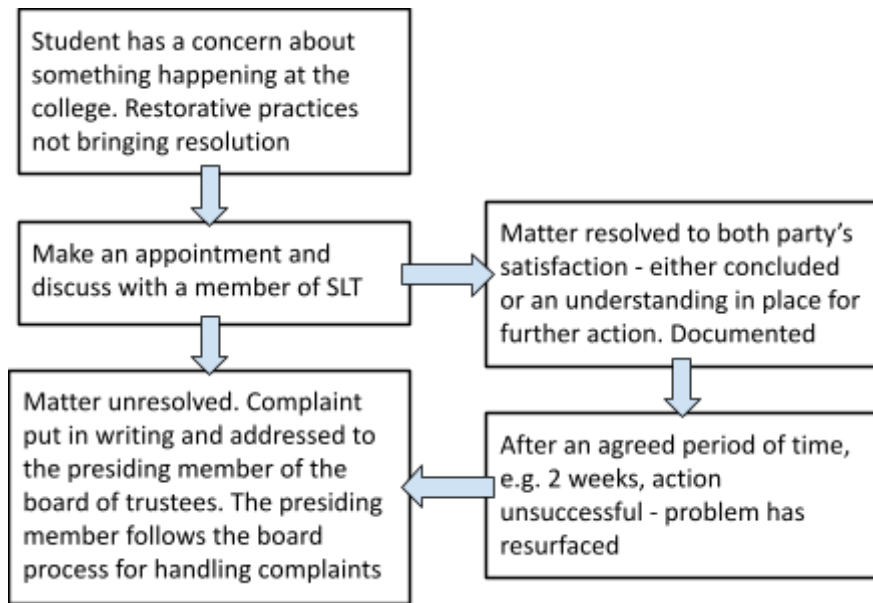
Student has a concern about something happening at the college. Restorative practices not bringing resolution

Make an appointment and discuss with a member of SLT

Matter resolved to both party's satisfaction - either concluded or an understanding in place for further action. Documented

Matter unresolved. Complaint put in writing and addressed to the presiding member of the board of trustees. The presiding member follows the board process for handling complaints

After an agreed period of time, e.g. 2 weeks, action unsuccessful - problem has resurfaced